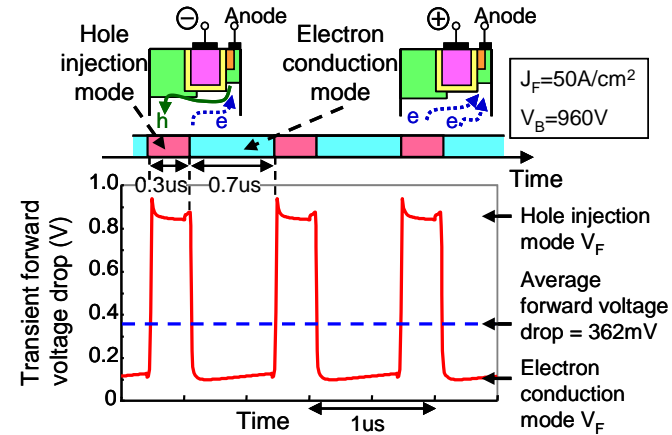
⊖ Anode

⊕ Anode

Hole injection mode

Electron conduction mode

h

e

e

e

$J_F$=50A/cm$^2$

$V_B$=960V

Time

0.3us

0.7us

1.0

0.8

0.6

0.4

0.2

Transient forward voltage drop (V)

Hole injection mode $V_F$

Average forward voltage drop = 362mV

Electron conduction mode $V_F$

Time

1us